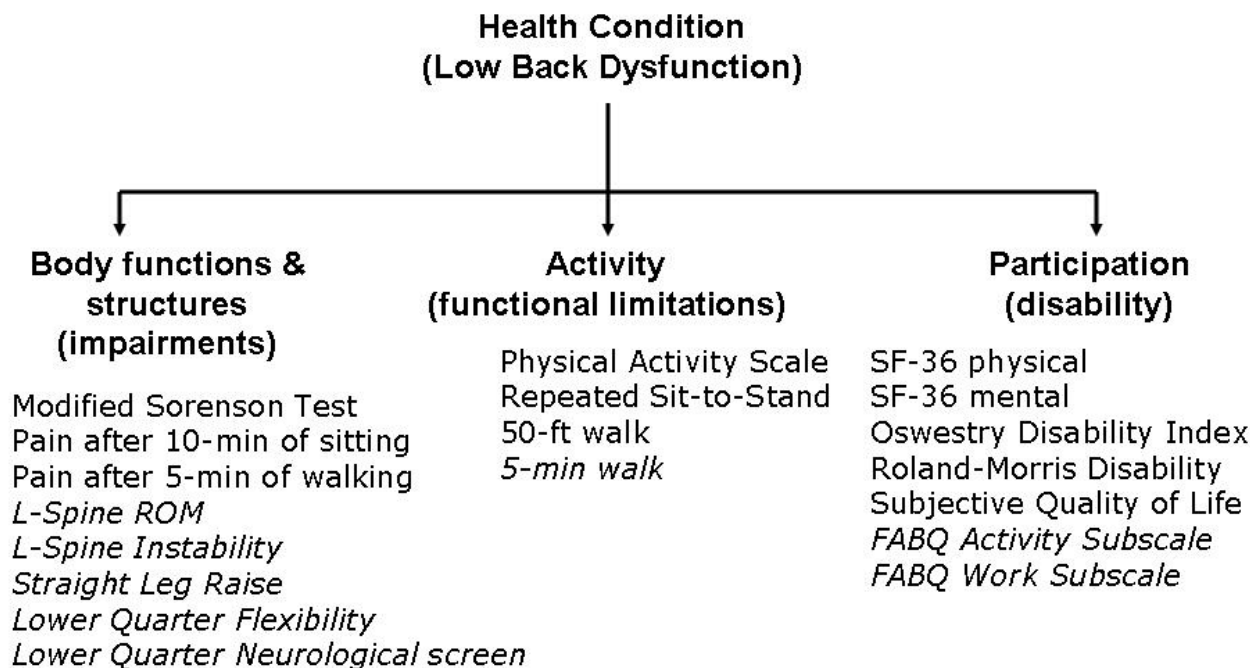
Health Condition
(Low Back Dysfunction)

Body functions & structures (impairments)

Modified Sorenson Test
Pain after 10-min of sitting
Pain after 5-min of walking
L-Spine ROM
L-Spine Instability
Straight Leg Raise
Lower Quarter Flexibility
Lower Quarter Neurological screen

Activity (functional limitations)

Physical Activity Scale
Repeated Sit-to-Stand
50-ft walk
5-min walk

Participation (disability)

SF-36 physical
SF-36 mental
Oswestry Disability Index
Roland-Morris Disability
Subjective Quality of Life
FABQ Activity Subscale
FABQ Work Subscale